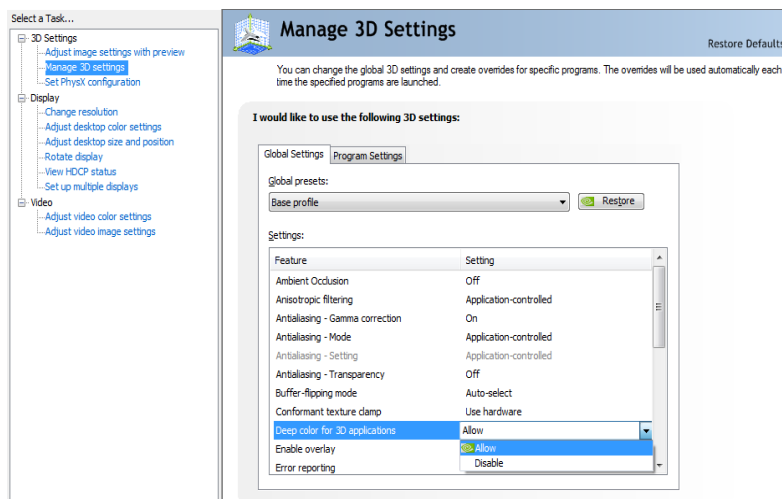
Select a Task...

3D Settings
Adjust image settings with preview
Manage 3D settings
Set PhysX configuration
Display
Change resolution
Adjust desktop color settings
Adjust desktop size and position
Rotate display
View HDCP status
Set up multiple displays
Video
Adjust video color settings
Adjust video image settings

Manage 3D Settings

Restore Defaults

You can change the global 3D settings and create overrides for specific programs. The overrides will be used automatically each time the specified programs are launched.

I would like to use the following 3D settings:

Global Settings | Program Settings

Global presets:

Base profile

Restore

Settings:

| Feature | Setting |
|---|---|
| Ambient Occlusion | Off |
| Anisotropic filtering | Application-controlled |
| Antialiasing - Gamma correction | On |
| Antialiasing - Mode | Application-controlled |
| Antialiasing - Setting | Application-controlled |
| Antialiasing - Transparency | Off |
| Buffer-flipping mode | Auto-select |
| Conformant texture clamp | Use hardware |
| Deep color for 3D applications | Allow |
| Enable overlay | Allow |
| Error reporting | Disable |